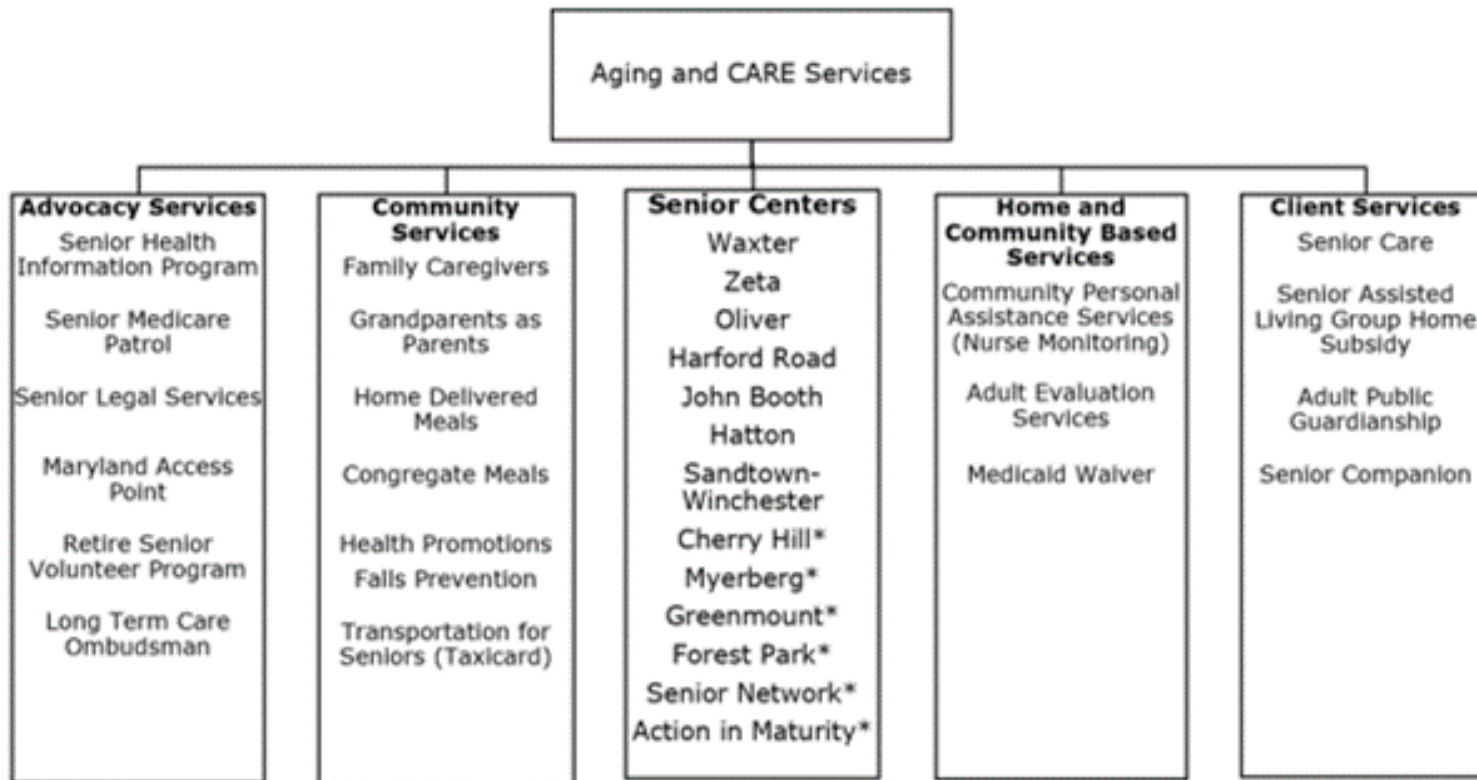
Aging and CARE Services

**Advocacy Services**
Senior Health Information Program
Senior Medicare Patrol
Senior Legal Services
Maryland Access Point
Retire Senior Volunteer Program
Long Term Care Ombudsman

**Community Services**
Family Caregivers
Grandparents as Parents
Home Delivered Meals
Congregate Meals
Health Promotions
Falls Prevention
Transportation for Seniors (Taxicard)

**Senior Centers**
Waxter
Zeta
Oliver
Harford Road
John Booth
Hatton
Sandtown-Winchester
Cherry Hill*
Myerberg*
Greenmount*
Forest Park*
Senior Network*
Action in Maturity*

**Home and Community Based Services**
Community Personal Assistance Services (Nurse Monitoring)
Adult Evaluation Services
Medicaid Waiver

**Client Services**
Senior Care
Senior Assisted Living Group Home Subsidy
Adult Public Guardianship
Senior Companion